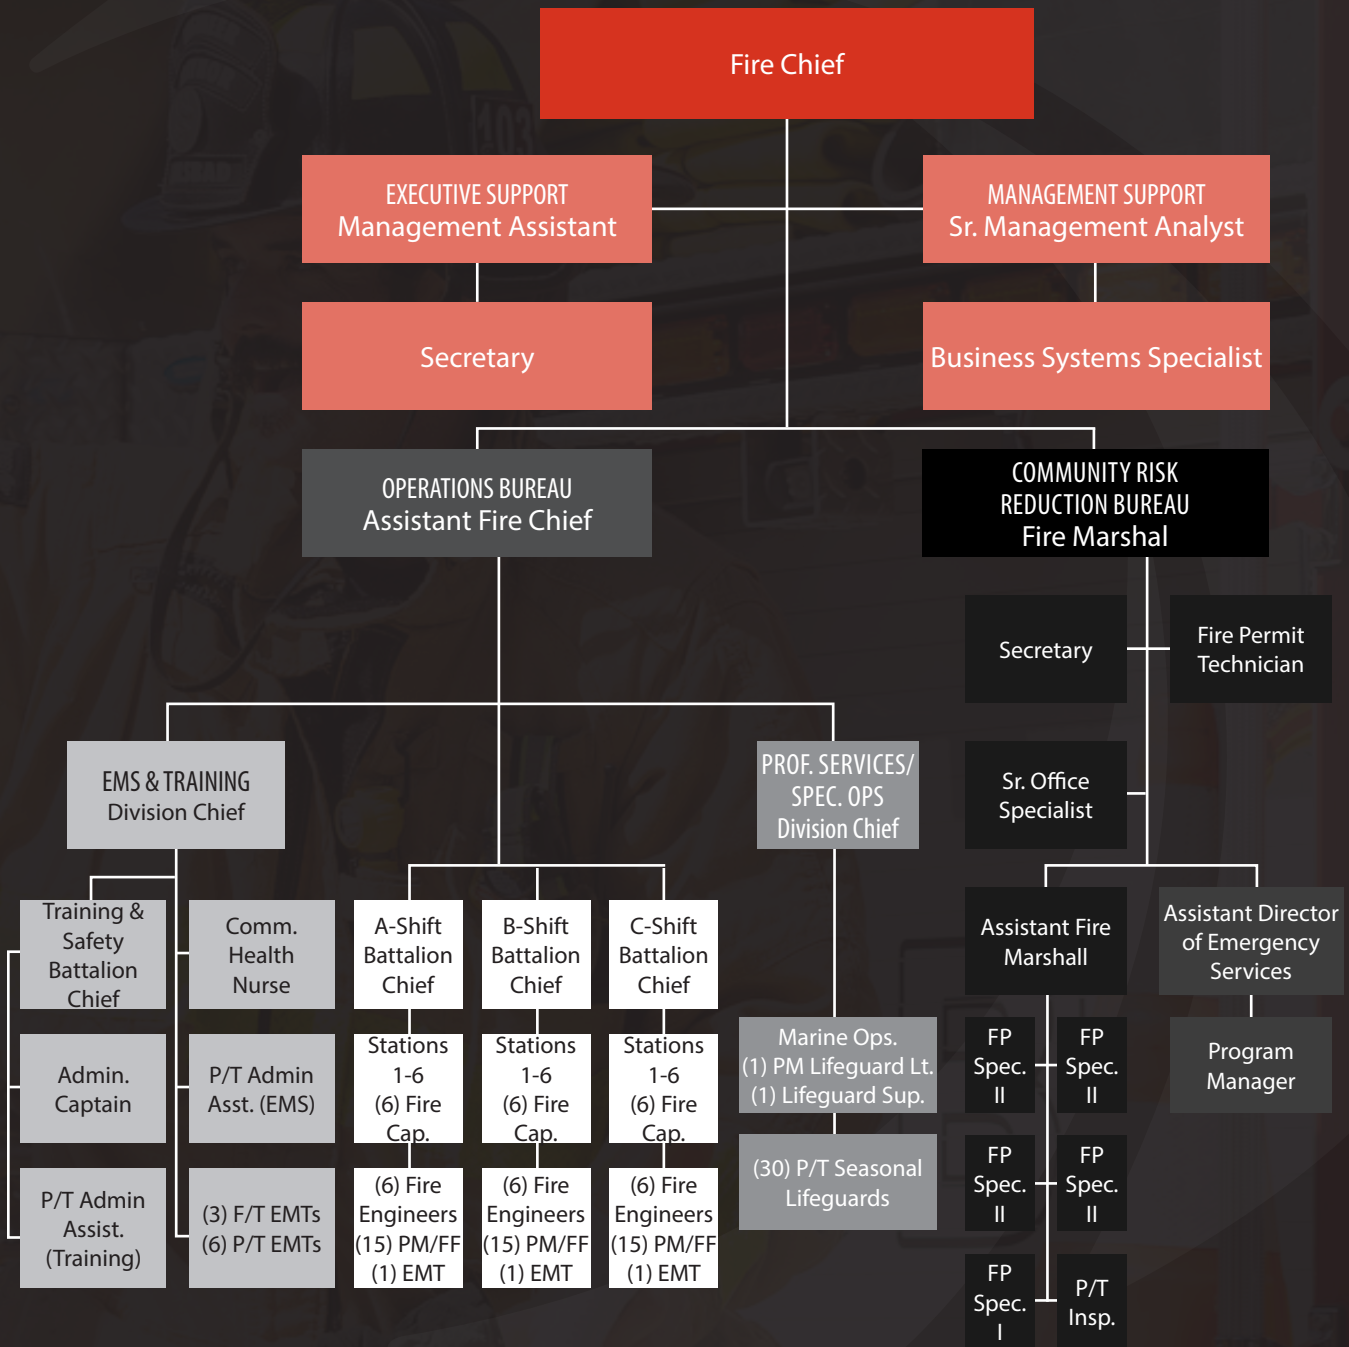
Fire Chief

EXECUTIVE SUPPORT
Management Assistant

MANAGEMENT SUPPORT
Sr. Management Analyst

Secretary

Business Systems Specialist

OPERATIONS BUREAU
Assistant Fire Chief

COMMUNITY RISK REDUCTION BUREAU
Fire Marshal

Secretary

Fire Permit Technician

Sr. Office Specialist

EMS & TRAINING
Division Chief

PROF. SERVICES/ SPEC. OPS
Division Chief

Training & Safety Battalion Chief

Comm. Health Nurse

A-Shift Battalion Chief

B-Shift Battalion Chief

C-Shift Battalion Chief

Assistant Fire Marshall

Assistant Director of Emergency Services

Admin. Captain

P/T Admin Asst. (EMS)

Stations 1-6 (6) Fire Cap.

Stations 1-6 (6) Fire Cap.

Stations 1-6 (6) Fire Cap.

Marine Ops. (1) PM Lifeguard Lt. (1) Lifeguard Sup.

FP Spec. II

FP Spec. II

Program Manager

P/T Admin Assist. (Training)

(3) F/T EMTs (6) P/T EMTs

(6) Fire Engineers (15) PM/FF (1) EMT

(6) Fire Engineers (15) PM/FF (1) EMT

(6) Fire Engineers (15) PM/FF (1) EMT

(30) P/T Seasonal Lifeguards

FP Spec. II

FP Spec. II

FP Spec. I

P/T Insp.